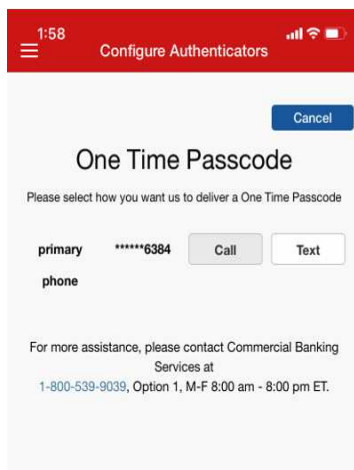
1:58

Configure Authenticators

Cancel

One Time Passcode

Please select how you want us to deliver a One Time Passcode

primary phone ******6384 Call Text

For more assistance, please contact Commercial Banking Services at 1-800-539-9039, Option 1, M-F 8:00 am - 8:00 pm ET.